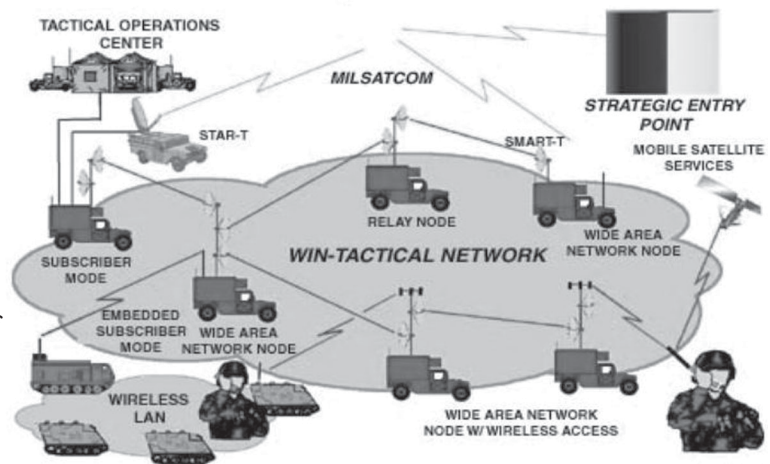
TACTICAL OPERATIONS CENTER

MILSATCOM

STRATEGIC ENTRY POINT

STAR-T

SMART-T

MOBILE SATELLITE SERVICES

RELAY NODE

SUBSCRIBER MODE

WIDE AREA NETWORK NODE

WIN-TACTICAL NETWORK

EMBEDDED SUBSCRIBER MODE

WIDE AREA NETWORK NODE

WIRELESS LAN

WIDE AREA NETWORK NODE W/ WIRELESS ACCESS